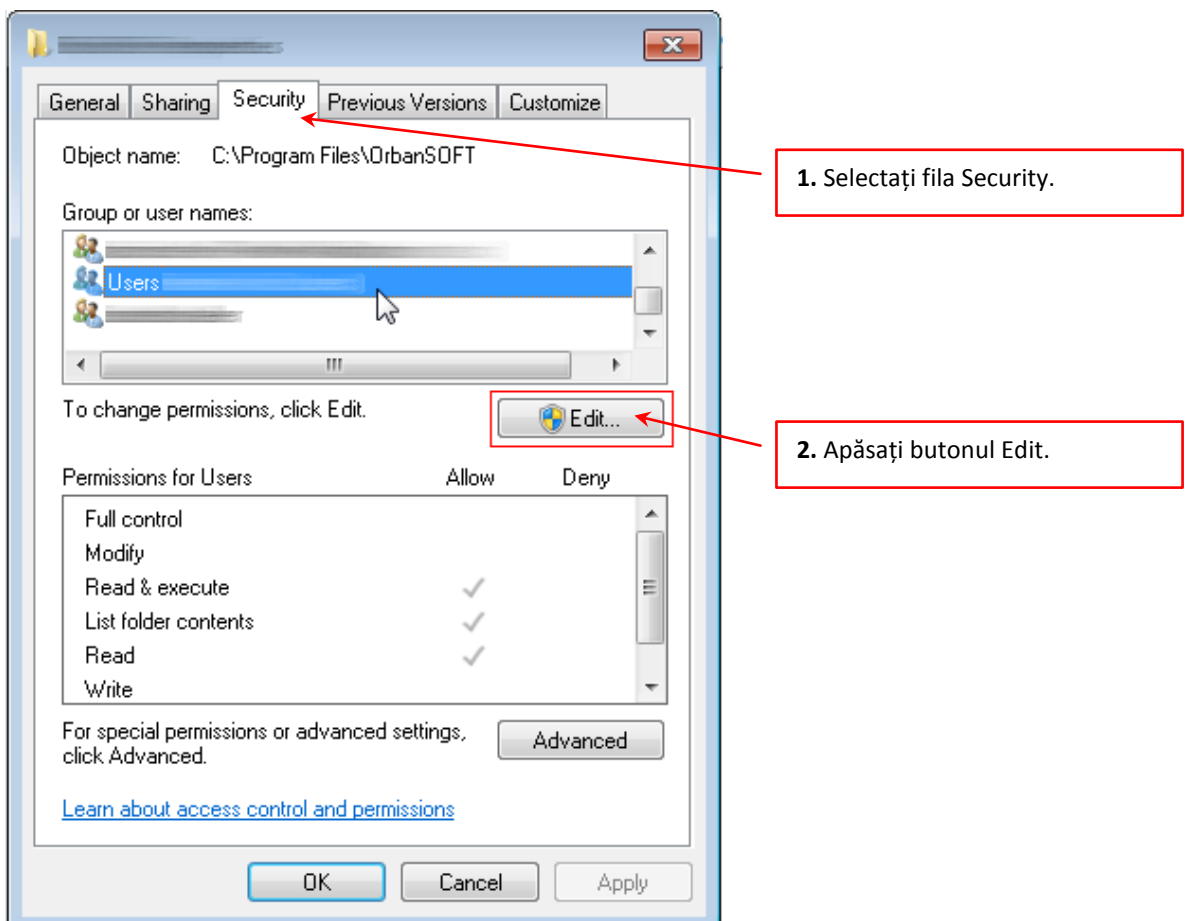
General | Sharing | Security | Previous Versions | Customize

Object name: C:\Program Files\OrbanSOFT

Group or user names:

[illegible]
Users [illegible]
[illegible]

To change permissions, click Edit.

Edit...

Permissions for Users

| | Allow | Deny |
|---|---|---|
| Full control | | |
| Modify | | |
| Read & execute | ✓ | |
| List folder contents | ✓ | |
| Read | ✓ | |
| Write | | |

For special permissions or advanced settings, click Advanced.

Advanced

Learn about access control and permissions

OK | Cancel | Apply

**1.** Selectați fila Security.

**2.** Apăsați butonul Edit.